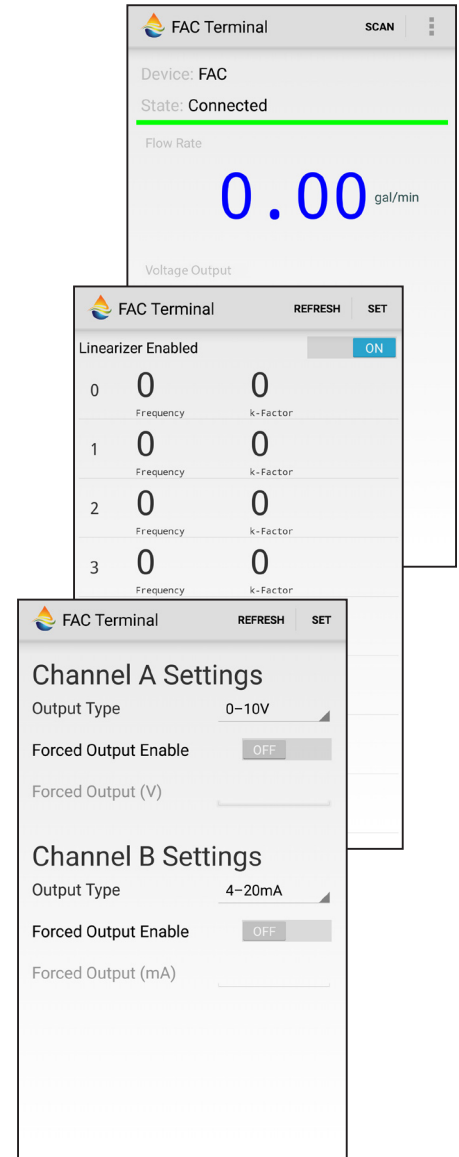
FAC Terminal SCAN

Device: FAC

State: Connected

Flow Rate

0.00 gal/min

Voltage Output

FAC Terminal REFRESH SET

Linearizer Enabled ON

| | | |
|---|---|---|
| 0 | 0 Frequency | 0 k-Factor |
| 1 | 0 Frequency | 0 k-Factor |
| 2 | 0 Frequency | 0 k-Factor |
| 3 | 0 Frequency | 0 k-Factor |

FAC Terminal REFRESH SET

Channel A Settings

Output Type 0–10V

Forced Output Enable OFF

Forced Output (V)

Channel B Settings

Output Type 4–20mA

Forced Output Enable OFF

Forced Output (mA)